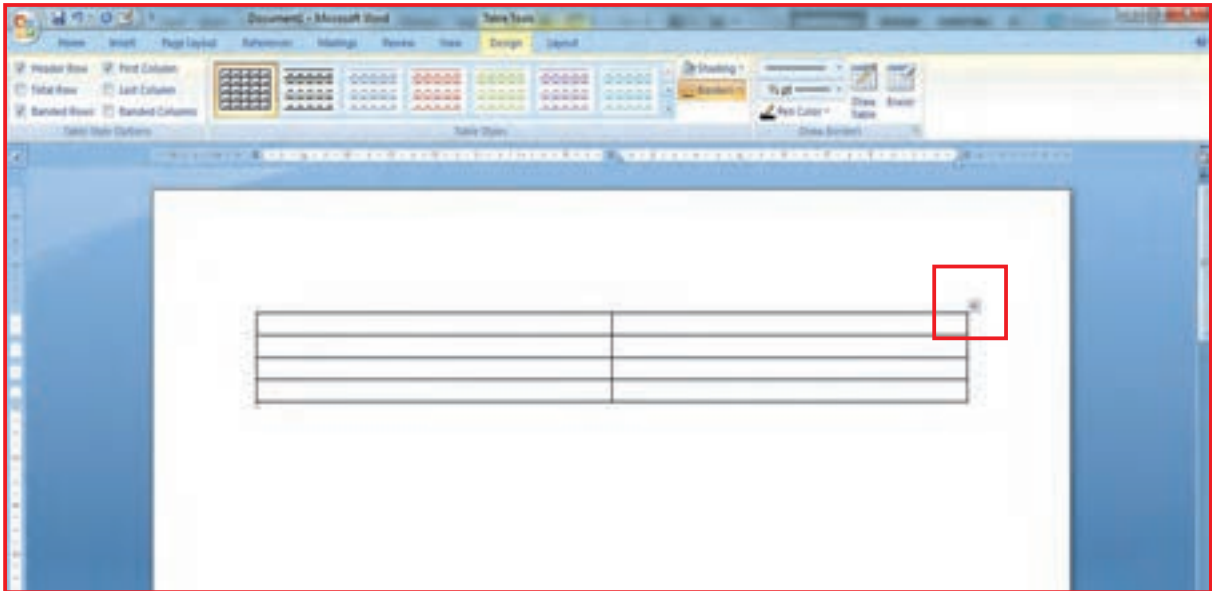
Document1 - Microsoft Word

Table Tools

Home Insert Page Layout References Mailings Review View Design Layout

Header Row
First Column
Total Row
Last Column
Banded Rows
Banded Columns

Table Style Options

Table Styles

Shading
Borders

½ pt

Pen Color

Draw Table

Eraser

Draw Borders